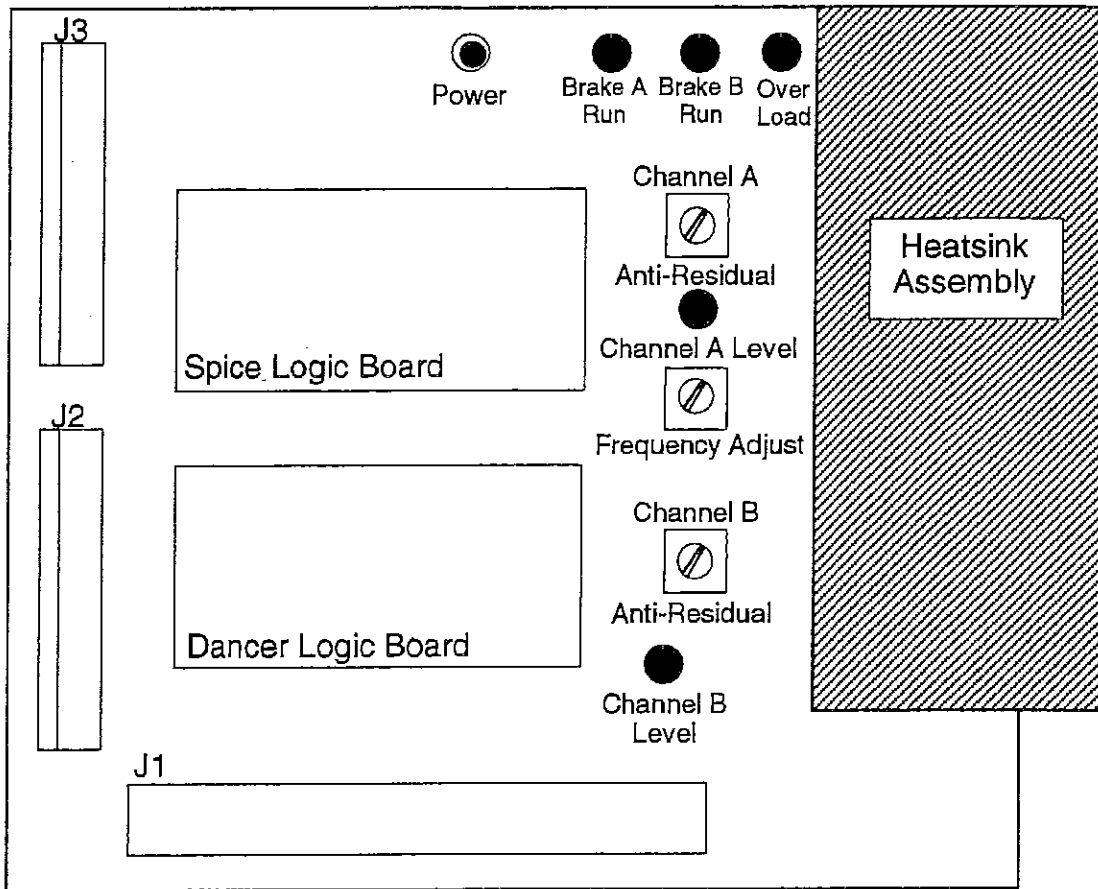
J3

Power

Brake A Run

Brake B Run

Over Load

Channel A

Anti-Residual

Channel A Level

Frequency Adjust

Channel B

Anti-Residual

Channel B Level

Heatsink Assembly

Spice Logic Board

J2

Dancer Logic Board

J1